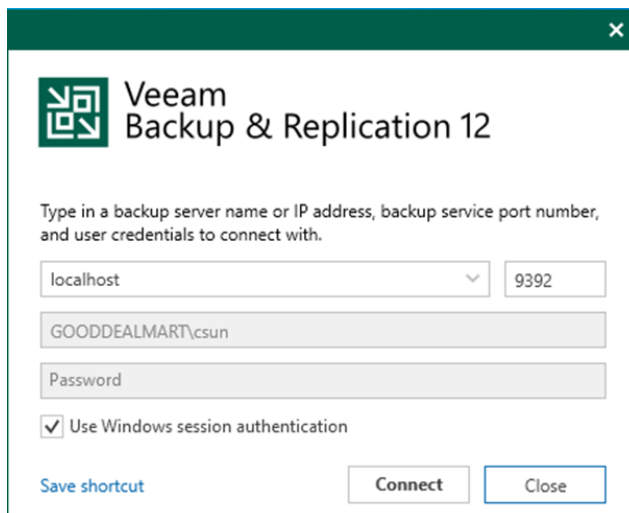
Veeam
Backup & Replication 12

Type in a backup server name or IP address, backup service port number, and user credentials to connect with.

localhost
9392
GOODDEALMART\csun
Password
Use Windows session authentication

Save shortcut
Connect
Close